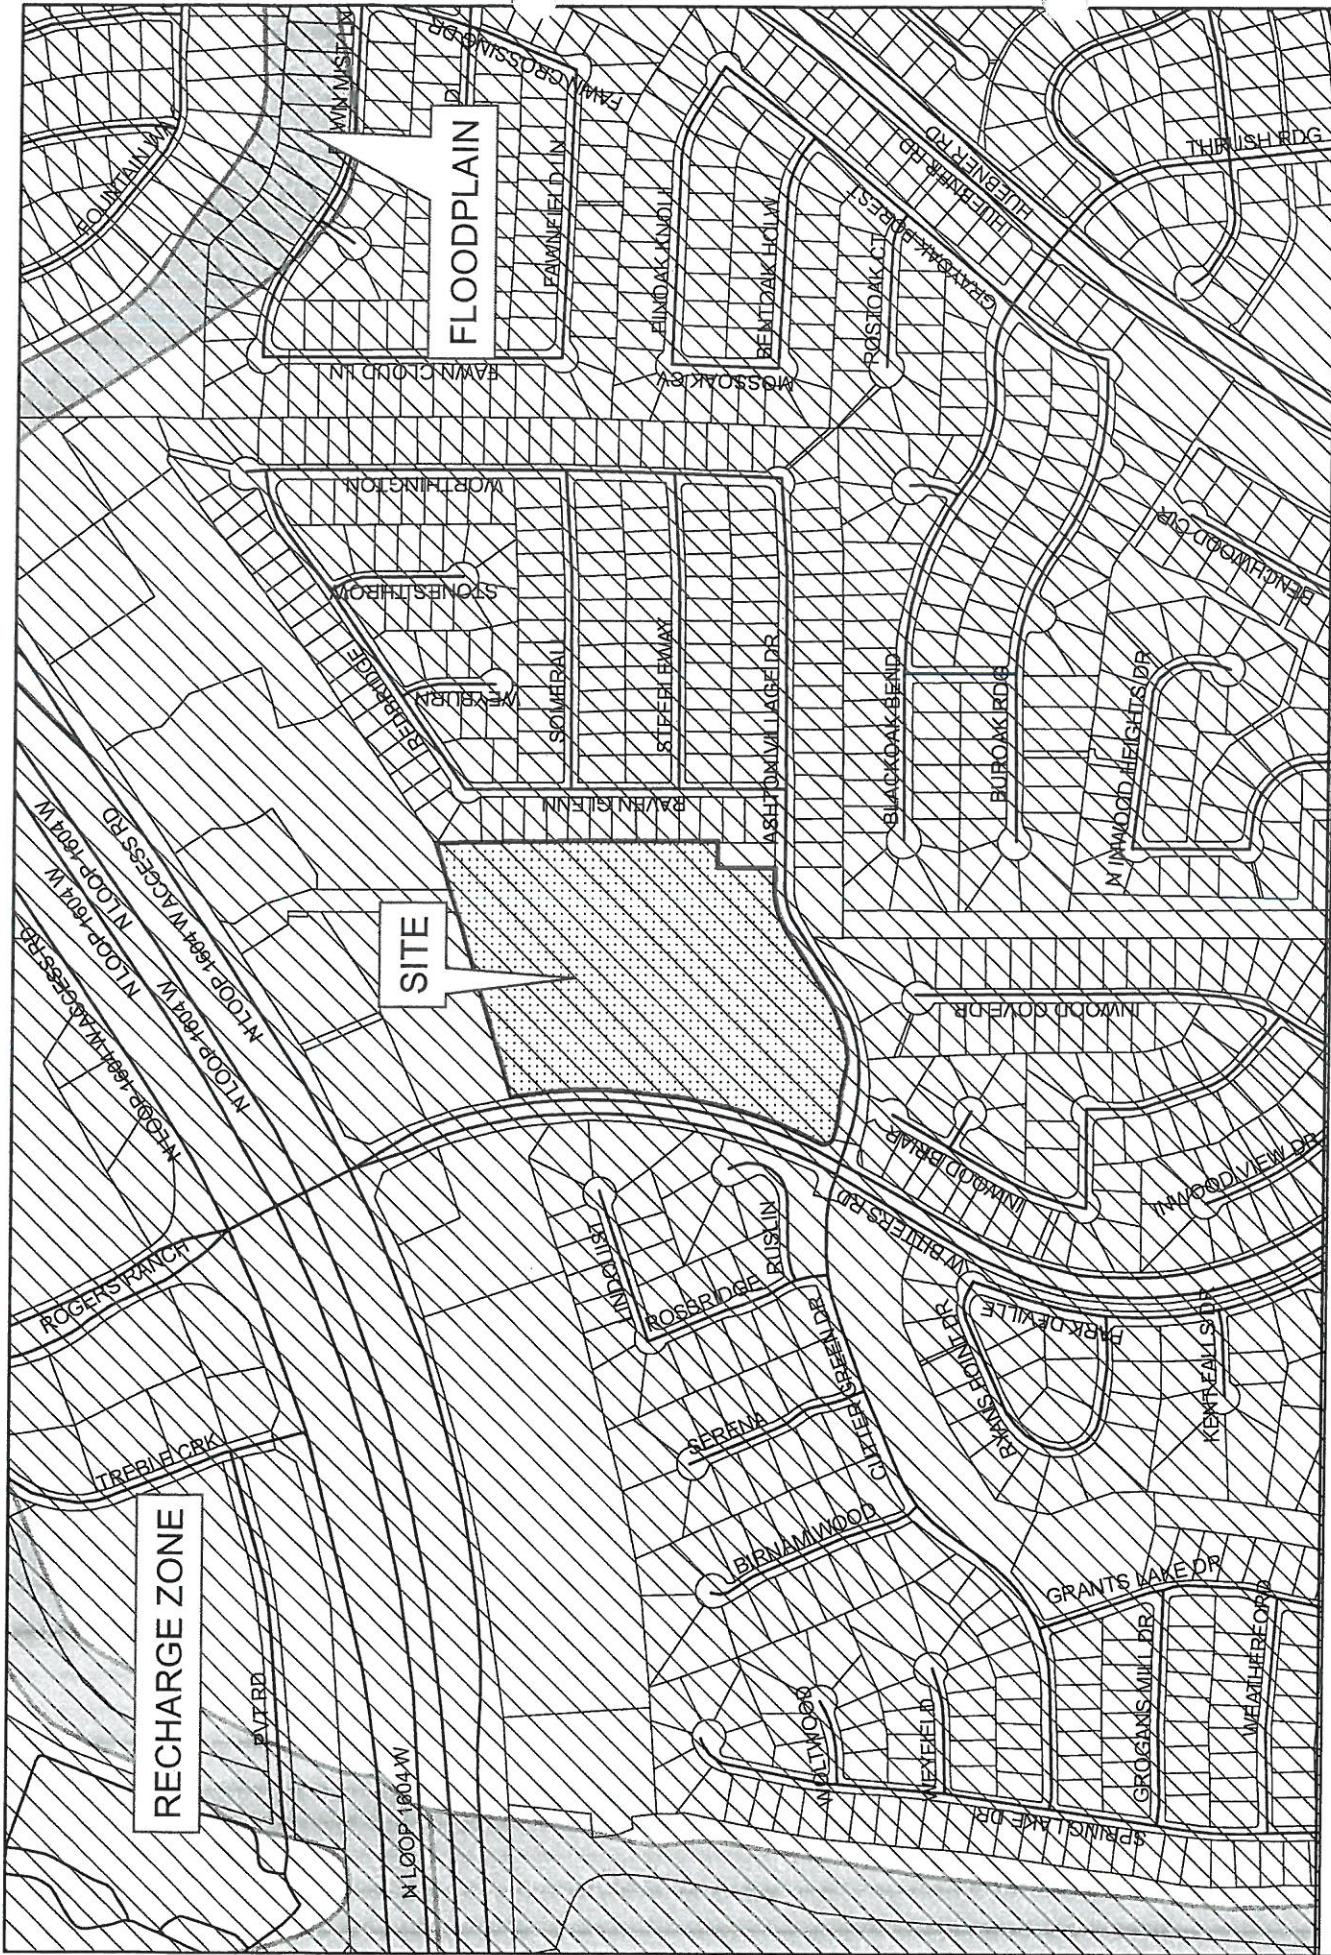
FLOODPLAIN

SITE

RECHARGE ZONE

FOUNTAIN WAY
TWIN MIST LN
FAWN CROSSING DR
FAWNFIELD LN
FAWN CLOUD LN
FINDAK KNOLL
BENTOAK HOLW
MOSSOAK CV
POSTOAK CT
GRAYOAK FOREST
HUEBNER RD
THRUSH RDG
WORTHINGTON
STONES THROW
REDBRIDGE
WEYBURN
SOMERALL
STEEPLEWAY
ASHTON VILLAGE DR
RAVEN GLENN
BLACKOAK BEND
BUROAK RDG
N INWOOD HEIGHTS DR
BENCHWOOD CIR
INWOOD COVE DR
INWOOD BRIAR
INWOOD VIEW DR
W BITTERS RD
N LOOP 1604 W ACCESS RD
N LOOP 1604 W
N LOOP 1604 W
N LOOP 1604 W ACCESS RD
N LOOP 1604 W
ROGERS RANCH
TREBLE CRK
PVT RD
LINDQUIST
ROSSRIDGE
RUSLIN
SERENA
GLITTER GREEN DR
BIRNAMWOOD
RYANS POINT DR
PARK DEVILLE
KENREAL SQ
GRANTS LAKE DR
GROGANS MILL DR
WEATHERFORD
WOLTWOOD
NEWFIELD
SPRING LAKE DR